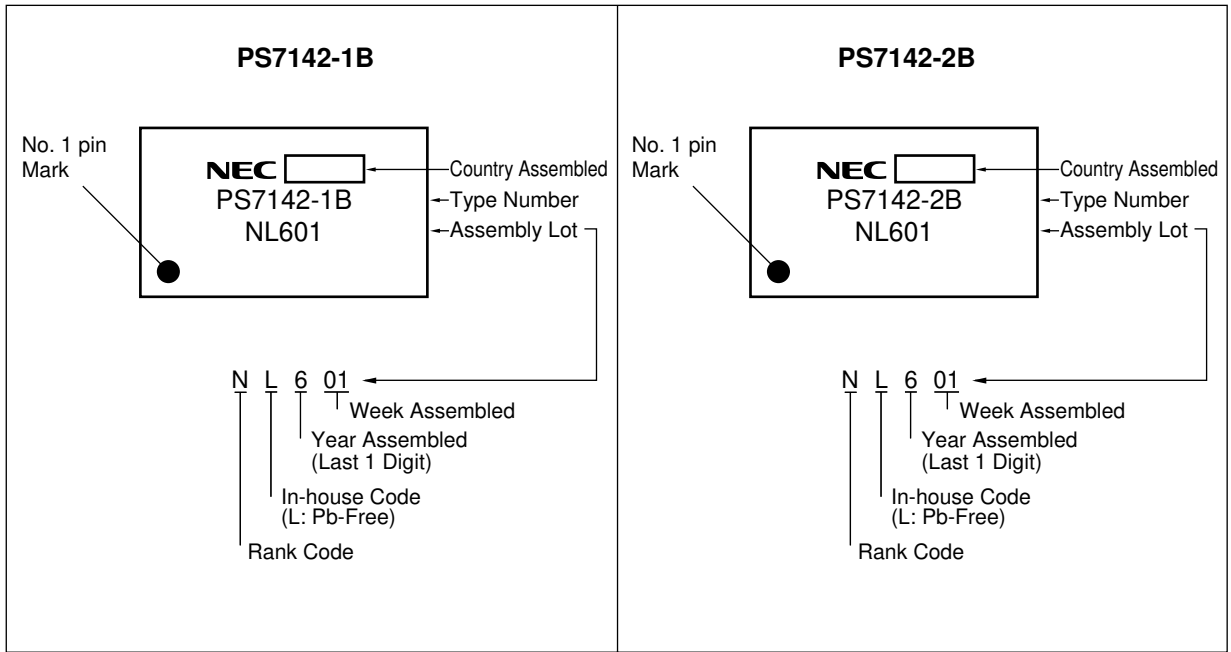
PS7142-1B

No. 1 pin Mark

NEC
PS7142-1B
NL601

Country Assembled
Type Number
Assembly Lot

N L 6 01

Week Assembled
Year Assembled (Last 1 Digit)
In-house Code (L: Pb-Free)
Rank Code

PS7142-2B

No. 1 pin Mark

NEC
PS7142-2B
NL601

Country Assembled
Type Number
Assembly Lot

N L 6 01

Week Assembled
Year Assembled (Last 1 Digit)
In-house Code (L: Pb-Free)
Rank Code